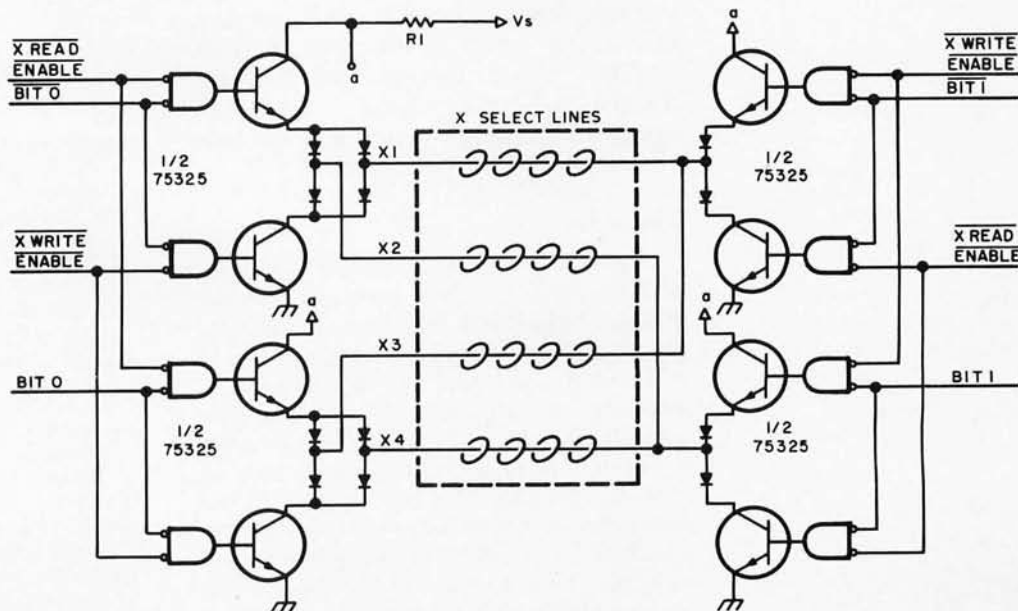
$\overline{\text{X READ ENABLE}}$
$\overline{\text{BIT 0}}$
R1
Vs
a
X SELECT LINES
X1
1/2
75325
$\overline{\text{X WRITE ENABLE}}$
X2
a
X3
BIT 0
X4
1/2
75325
a
$\overline{\text{X WRITE ENABLE}}$
$\overline{\text{BIT 1}}$
1/2
75325
$\overline{\text{X READ ENABLE}}$
a
BIT 1
1/2
75325